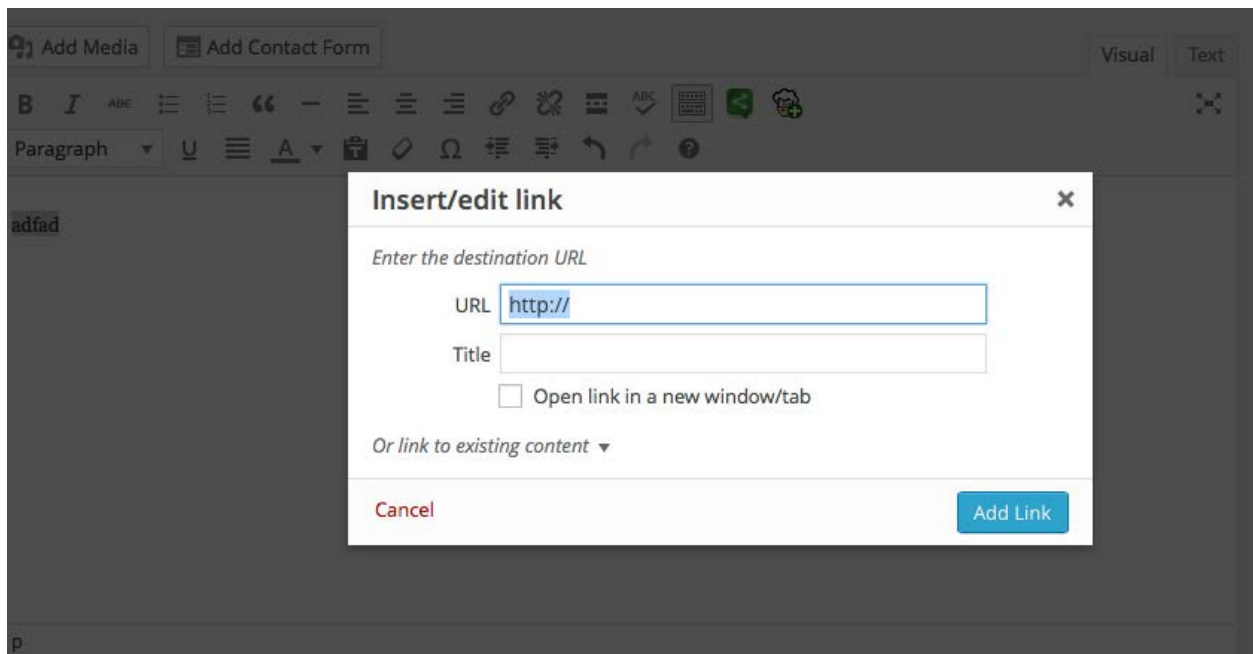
Add Media | Add Contact Form

Visual | Text

B I ABC ABC

Paragraph

adfad

Insert/edit link ×

Enter the destination URL

URL http://

Title

Open link in a new window/tab

Or link to existing content ▾

Cancel

Add Link

p